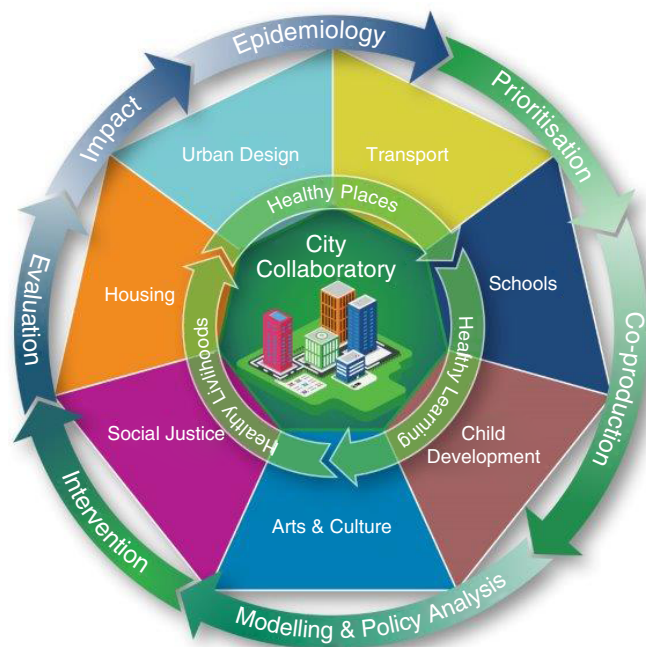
Epidemiology

Prioritisation

Co-production

Modelling & Policy Analysis

Intervention

Evaluation

Impact

Urban Design

Transport

Schools

Child Development

Arts & Culture

Social Justice

Housing

Healthy Places

Healthy Learning

Healthy Livelihoods

City Collaboratory